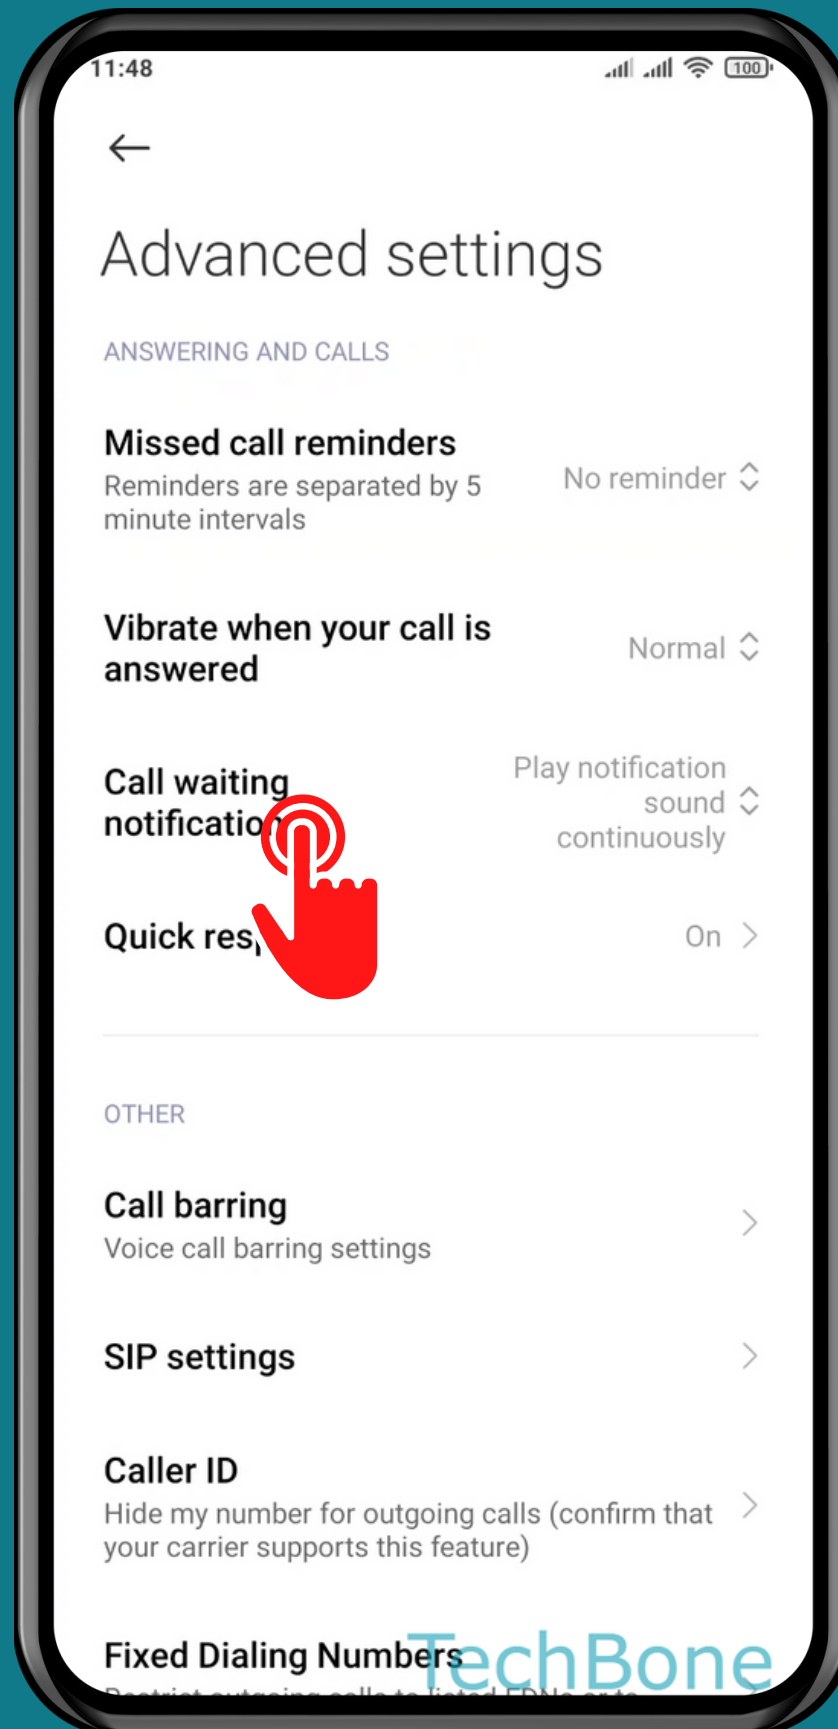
11:48

100

Advanced settings

ANSWERING AND CALLS

Missed call reminders
Reminders are separated by 5 minute intervals
No reminder

Vibrate when your call is answered
Normal

Call waiting notificatio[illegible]
Play notification sound continuously

Quick res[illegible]
On

OTHER

Call barring
Voice call barring settings

SIP settings

Caller ID
Hide my number for outgoing calls (confirm that your carrier supports this feature)

Fixed Dialing Numbers
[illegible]

TechBone